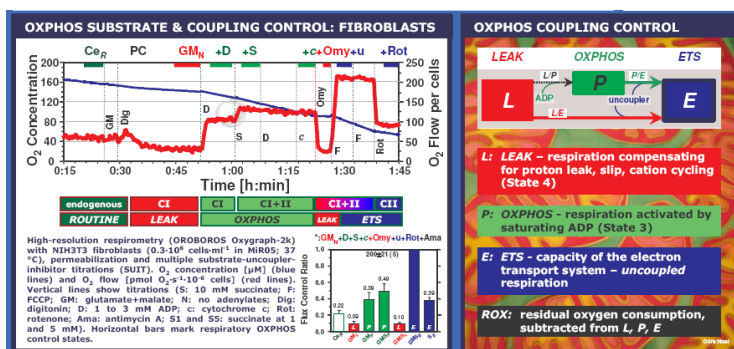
OXPHOS SUBSTRATE & COUPLING CONTROL: FIBROBLASTS

$Ce_R$ PC $GM_N$ +D +S +c +Omy +u +Rot

$O_2$ Concentration

$O_2$ Flow per cells

200 160 120 80 40 0

250 200 150 100 50 0

GM Dig D S D c Omy F F Rot

0:15 0:30 0:45 1:00 1:15 1:30 1:45

Time [h:min]

| endogenous | CI | CI | CI+II | CI+II | CII |
|---|---|---|---|---|---|
| ROUTINE | LEAK | OXPHOS | | LEAK | ETS |

High-resolution respirometry (OROBOROS Oxygraph-2k) with NIH3T3 fibroblasts (0.3·$10^6$ cells·ml$^{-1}$ in MiR05; 37 °C), permeabilization and multiple substrate-uncoupler-inhibitor titrations (SUIT). $O_2$ concentration [µM] (blue lines) and $O_2$ flow [pmol $O_2$·s$^{-1}$·$10^{-6}$ cells] (red lines). Vertical lines show titrations (S: 10 mM succinate; F: FCCP; GM: glutamate+malate; N: no adenylates; Dig: digitonin; D: 1 to 3 mM ADP; c: cytochrome c; Rot: rotenone; Ama: antimycin A; S1 and S5: succinate at 1 and 5 mM). Horizontal bars mark respiratory OXPHOS control states.

*:$GM_N$+D+S+c+Omy+u+Rot+Ama

2009-21 (5)

Flux Control Ratio

0.22 0.39 0.49 0.10 0.30

$Ce_R$ $GM_N$ $GM_D$ $GMS_D$ $GMS_N$ $GMS_E$ $S_E$

OXPHOS COUPLING CONTROL

LEAK OXPHOS ETS

L/P P/E

L ADP P uncoupler E

L/E

L: LEAK – respiration compensating for proton leak, slip, cation cycling (State 4)

P: OXPHOS - respiration activated by saturating ADP (State 3)

E: ETS - capacity of the electron transport system - uncoupled respiration

ROX: residual oxygen consumption, subtracted from L, P, E

Gnaiger Nosel